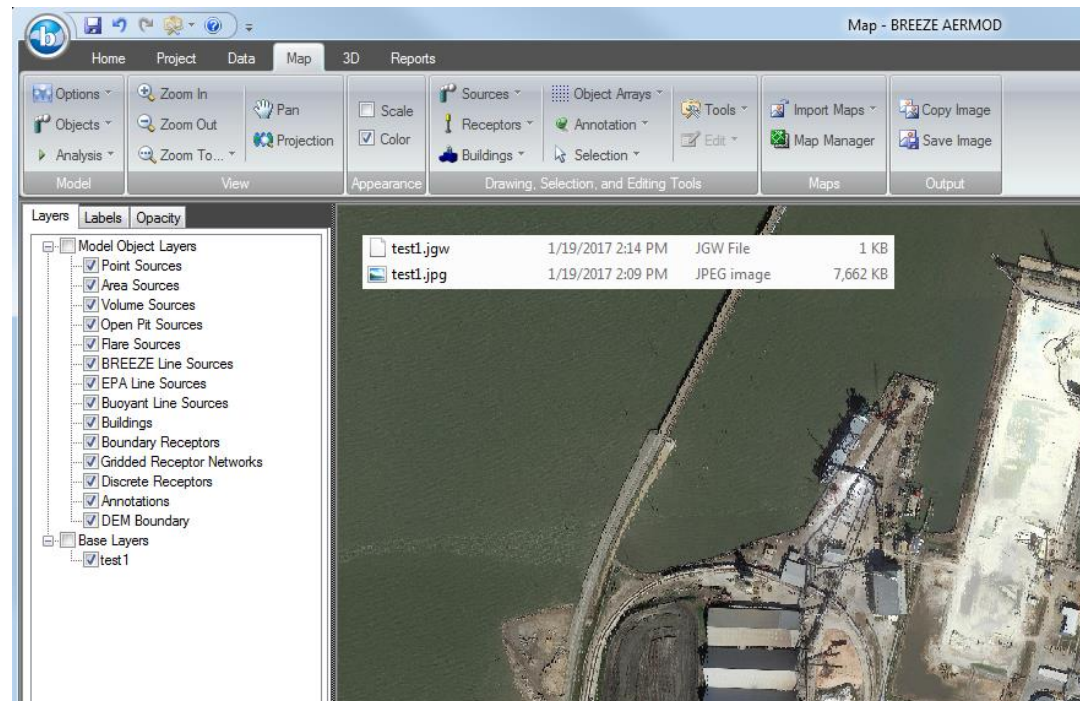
Map - BREEZE AERMOD

Home Project Data Map 3D Reports

Options
Objects
Analysis
Model

Zoom In
Zoom Out
Zoom To...
Pan
Projection
View

Scale
Color
Appearance

Sources
Receptors
Buildings
Object Arrays
Annotation
Selection
Tools
Edit
Drawing, Selection, and Editing Tools

Import Maps
Map Manager
Maps

Copy Image
Save Image
Output

Layers Labels Opacity

Model Object Layers
Point Sources
Area Sources
Volume Sources
Open Pit Sources
Flare Sources
BREEZE Line Sources
EPA Line Sources
Buoyant Line Sources
Buildings
Boundary Receptors
Gridded Receptor Networks
Discrete Receptors
Annotations
DEM Boundary
Base Layers
test1

| test1.jgw | 1/19/2017 2:14 PM | JGW File | 1 KB |
|---|---|---|---|
| test1.jpg | 1/19/2017 2:09 PM | JPEG image | 7,662 KB |